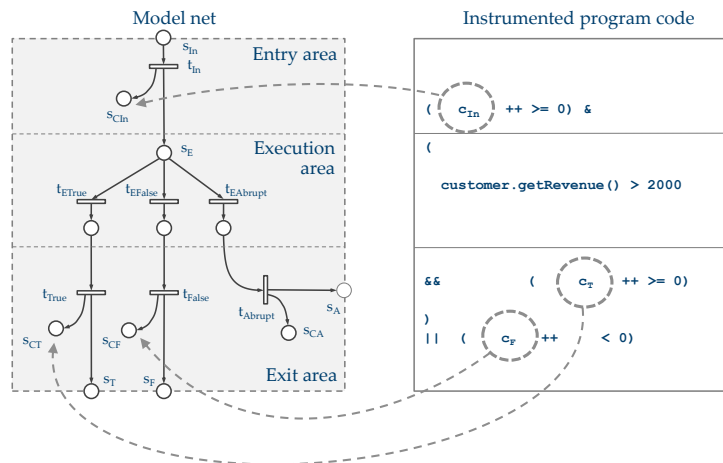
Model net

Instrumented program code

$s_{In}$
$t_{In}$
Entry area
$s_{CIn}$

$s_E$
Execution area
$t_{ETrue}$
$t_{EFalse}$
$t_{EAbrupt}$

$t_{True}$
$t_{False}$
$t_{Abrupt}$
$s_A$
$s_{CT}$
$s_{CF}$
$s_{CA}$
$s_T$
$s_F$
Exit area

( $c_{In}$ ++ >= 0) &

(

customer.getRevenue() > 2000

&& ( $c_T$ ++ >= 0)

)

|| ( $c_F$ ++ < 0)